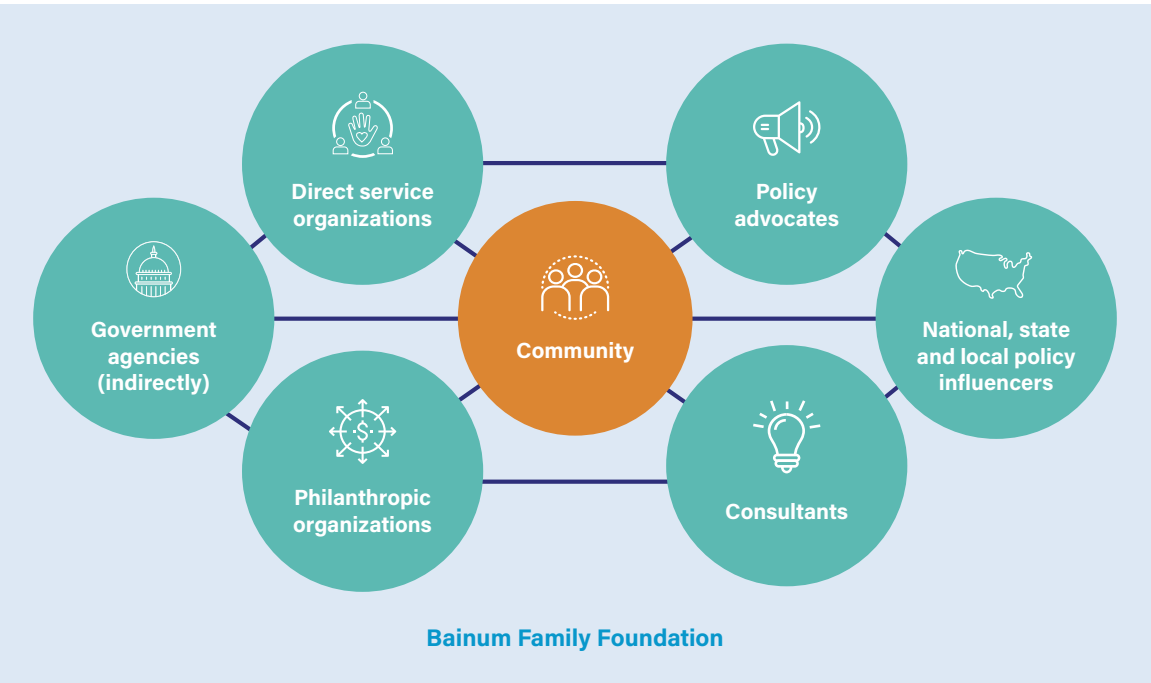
Direct service organizations

Policy advocates

Government agencies (indirectly)

Community

National, state and local policy influencers

Philanthropic organizations

Consultants

Bainum Family Foundation